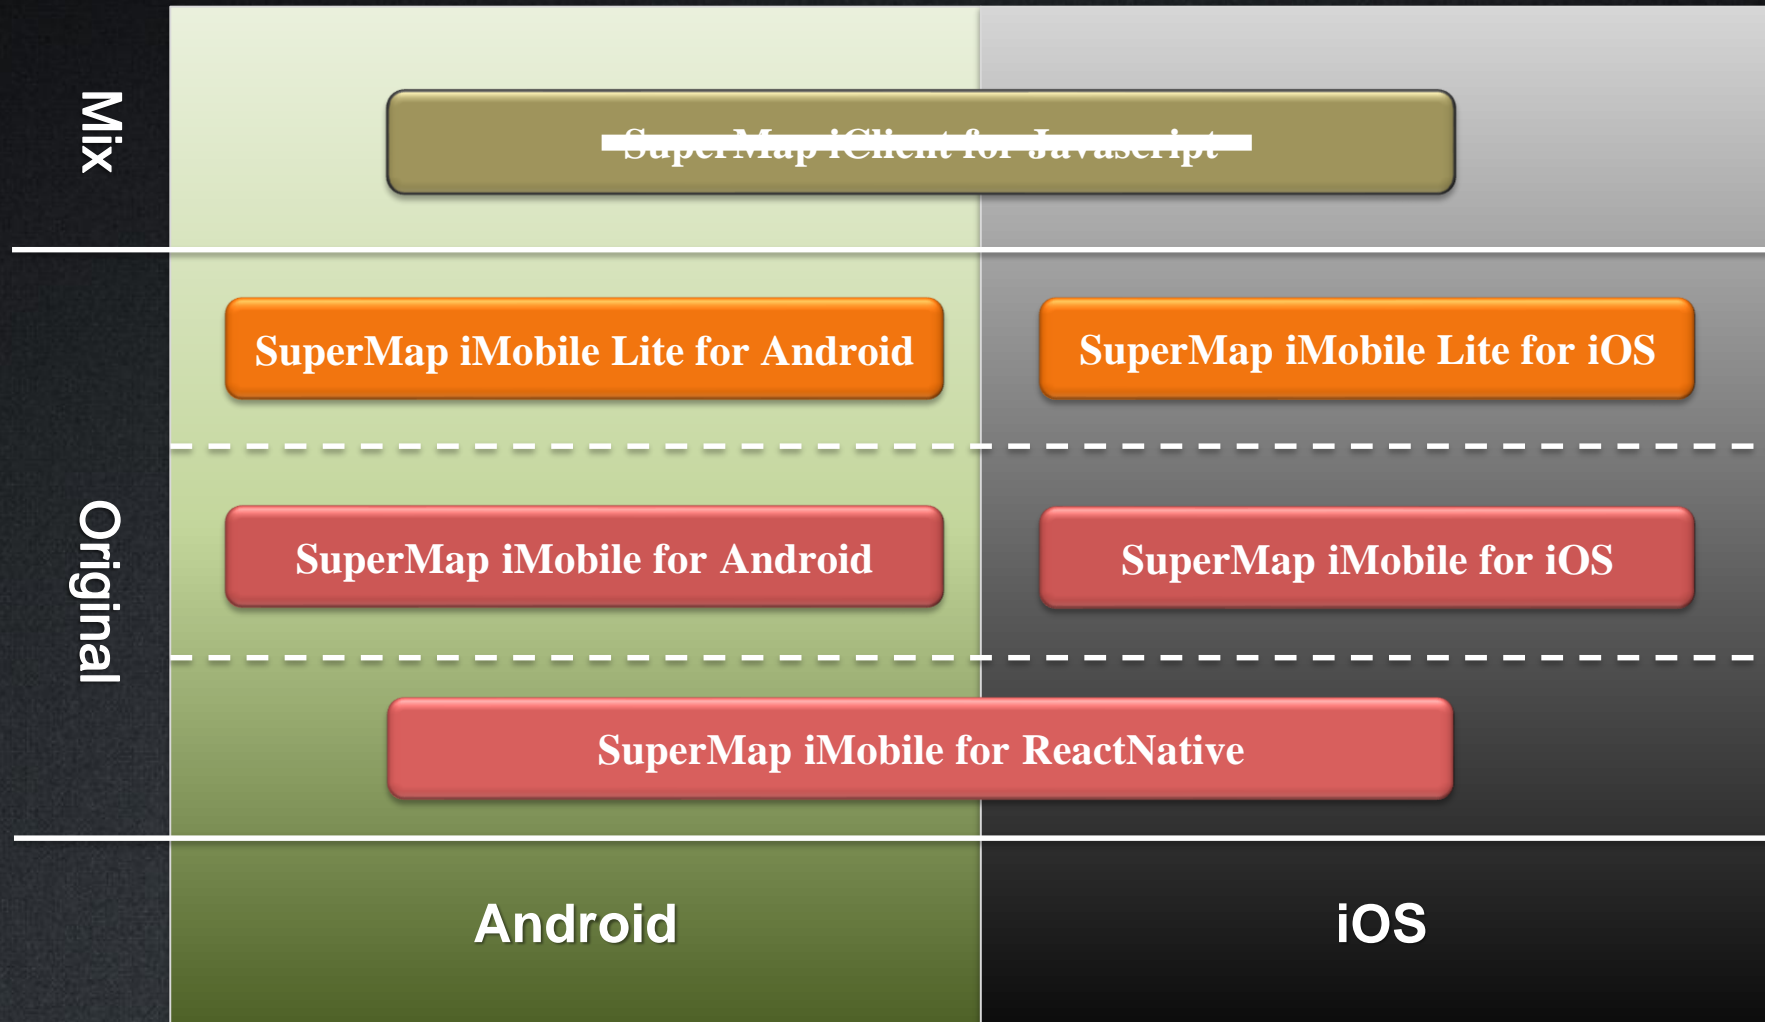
Mix

SuperMap iClient for Javascript

Original

SuperMap iMobile Lite for Android

SuperMap iMobile Lite for iOS

SuperMap iMobile for Android

SuperMap iMobile for iOS

SuperMap iMobile for ReactNative

Android

iOS